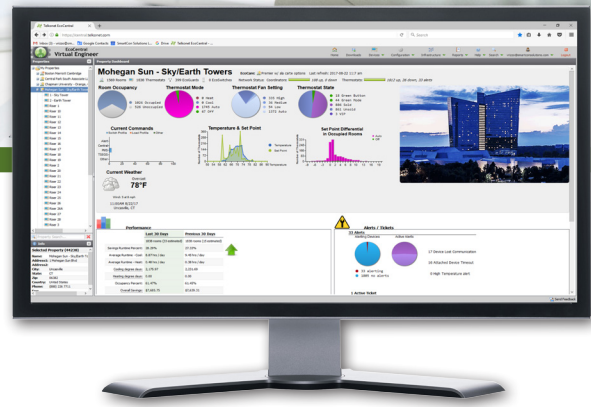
Telkonet EcoCentral

EcoCentral
Virtual Engineer

Properties

Property Dashboard

Mohegan Sun - Sky/Earth Towers

Room Occupancy

Thermostat Mode

Thermostat Fan Setting

Thermostat State

Current Commands

Temperature & Set Point

Set Point Differential in Occupied Rooms

Current Weather

78°F

Uncasville, CT

Performance

| | Last 30 Days | Previous 30 Days |
|---|---|---|
| Savings Runtime Percent | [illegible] | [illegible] |
| Average Runtime - Cool | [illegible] | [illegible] |
| Average Runtime - Heat | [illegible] | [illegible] |
| Cooling Degree Days | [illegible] | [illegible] |
| Heating Degree Days | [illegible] | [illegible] |
| Occupancy Percent | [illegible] | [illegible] |
| Overall Savings | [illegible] | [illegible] |

Alerts / Tickets

1 Active Ticket

Selected Property

Name
Address1
Address2
City
State
Zip
Country
Phone